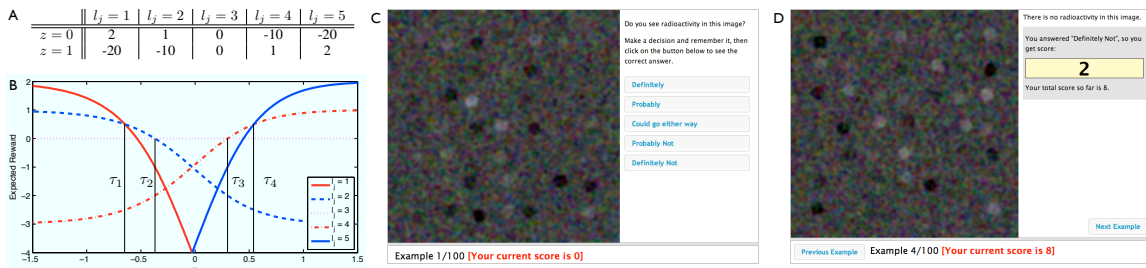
A

| | $l_j = 1$ | $l_j = 2$ | $l_j = 3$ | $l_j = 4$ | $l_j = 5$ |
|---|---|---|---|---|---|
| $z = 0$ | 2 | 1 | 0 | -10 | -20 |
| $z = 1$ | -20 | -10 | 0 | 1 | 2 |

B

Expected Reward

2 1 0 -1 -2 -3 -4

$\tau_1$ $\tau_2$ $\tau_3$ $\tau_4$

$l_j = 1$
$l_j = 2$
$l_j = 3$
$l_j = 4$
$l_j = 5$

-1.5 -1 -0.5 0 0.5 1 1.5

C

Do you see radioactivity in this image?

Make a decision and remember it, then click on the button below to see the correct answer.

Definitely

Probably

Could go either way

Probably Not

Definitely Not

Example 1/100 [Your current score is 0]

D

There is no radioactivity in this image.

You answered "Definitely Not", so you get score:

2

Your total score so far is 8.

Next Example

Previous Example Example 4/100 [Your current score is 8]